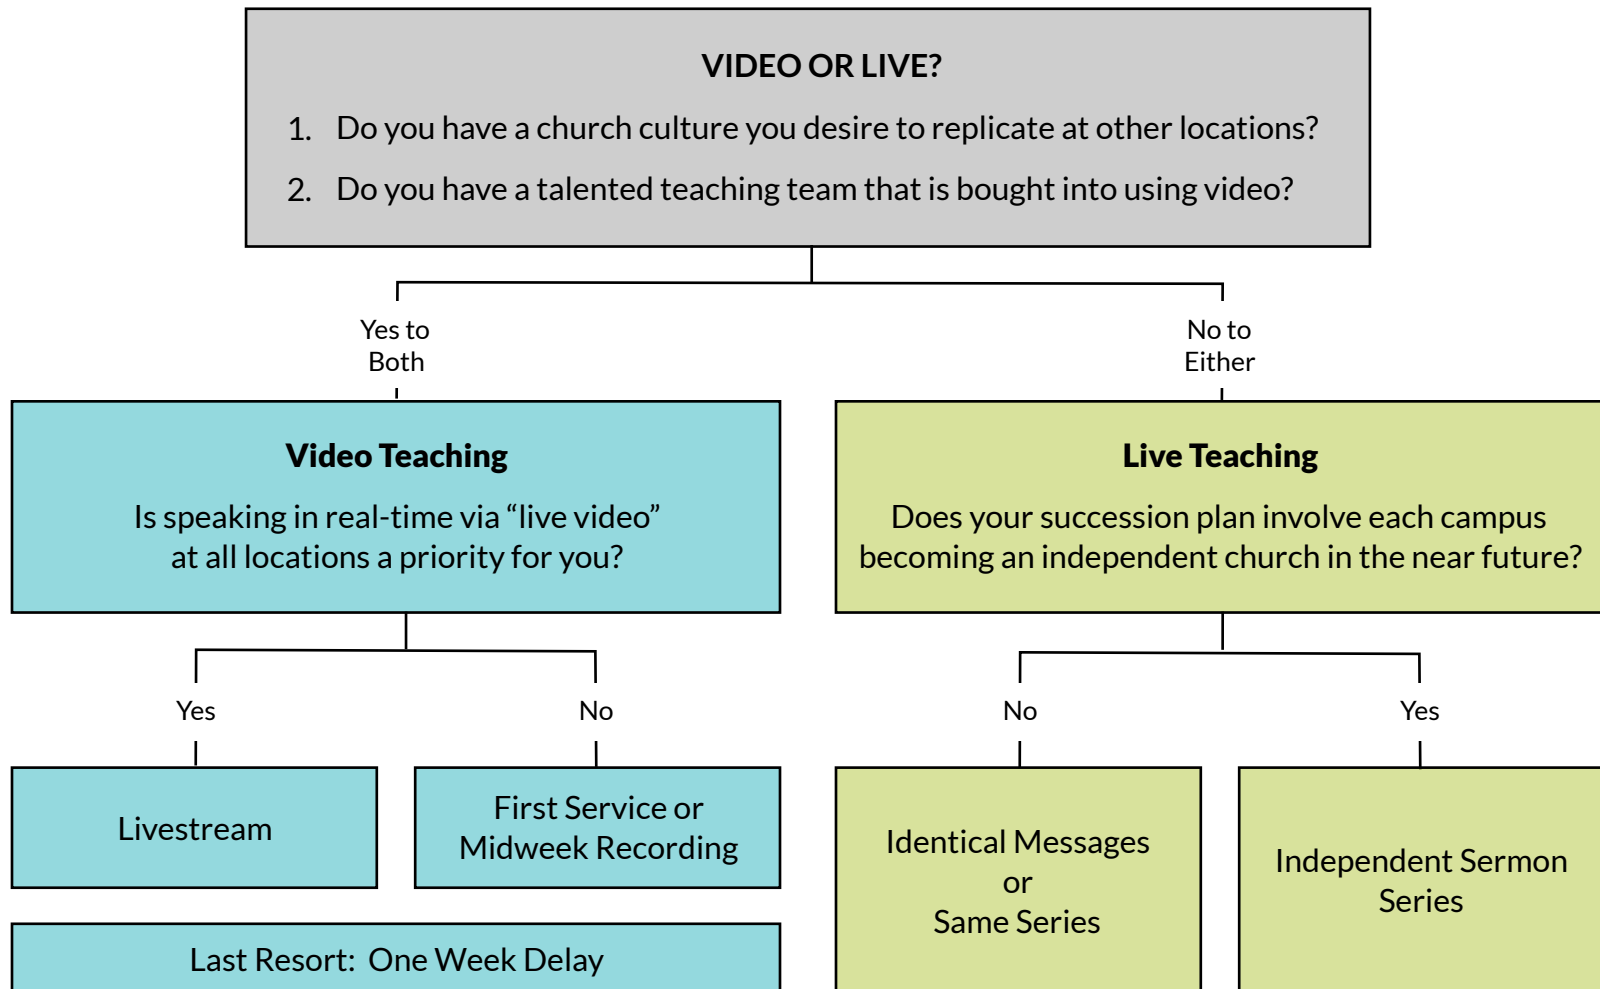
VIDEO OR LIVE?

1. Do you have a church culture you desire to replicate at other locations?

2. Do you have a talented teaching team that is bought into using video?

Yes to Both

No to Either

Video Teaching

Is speaking in real-time via “live video” at all locations a priority for you?

Live Teaching

Does your succession plan involve each campus becoming an independent church in the near future?

Yes

No

No

Yes

Livestream

First Service or Midweek Recording

Identical Messages or Same Series

Independent Sermon Series

Last Resort: One Week Delay